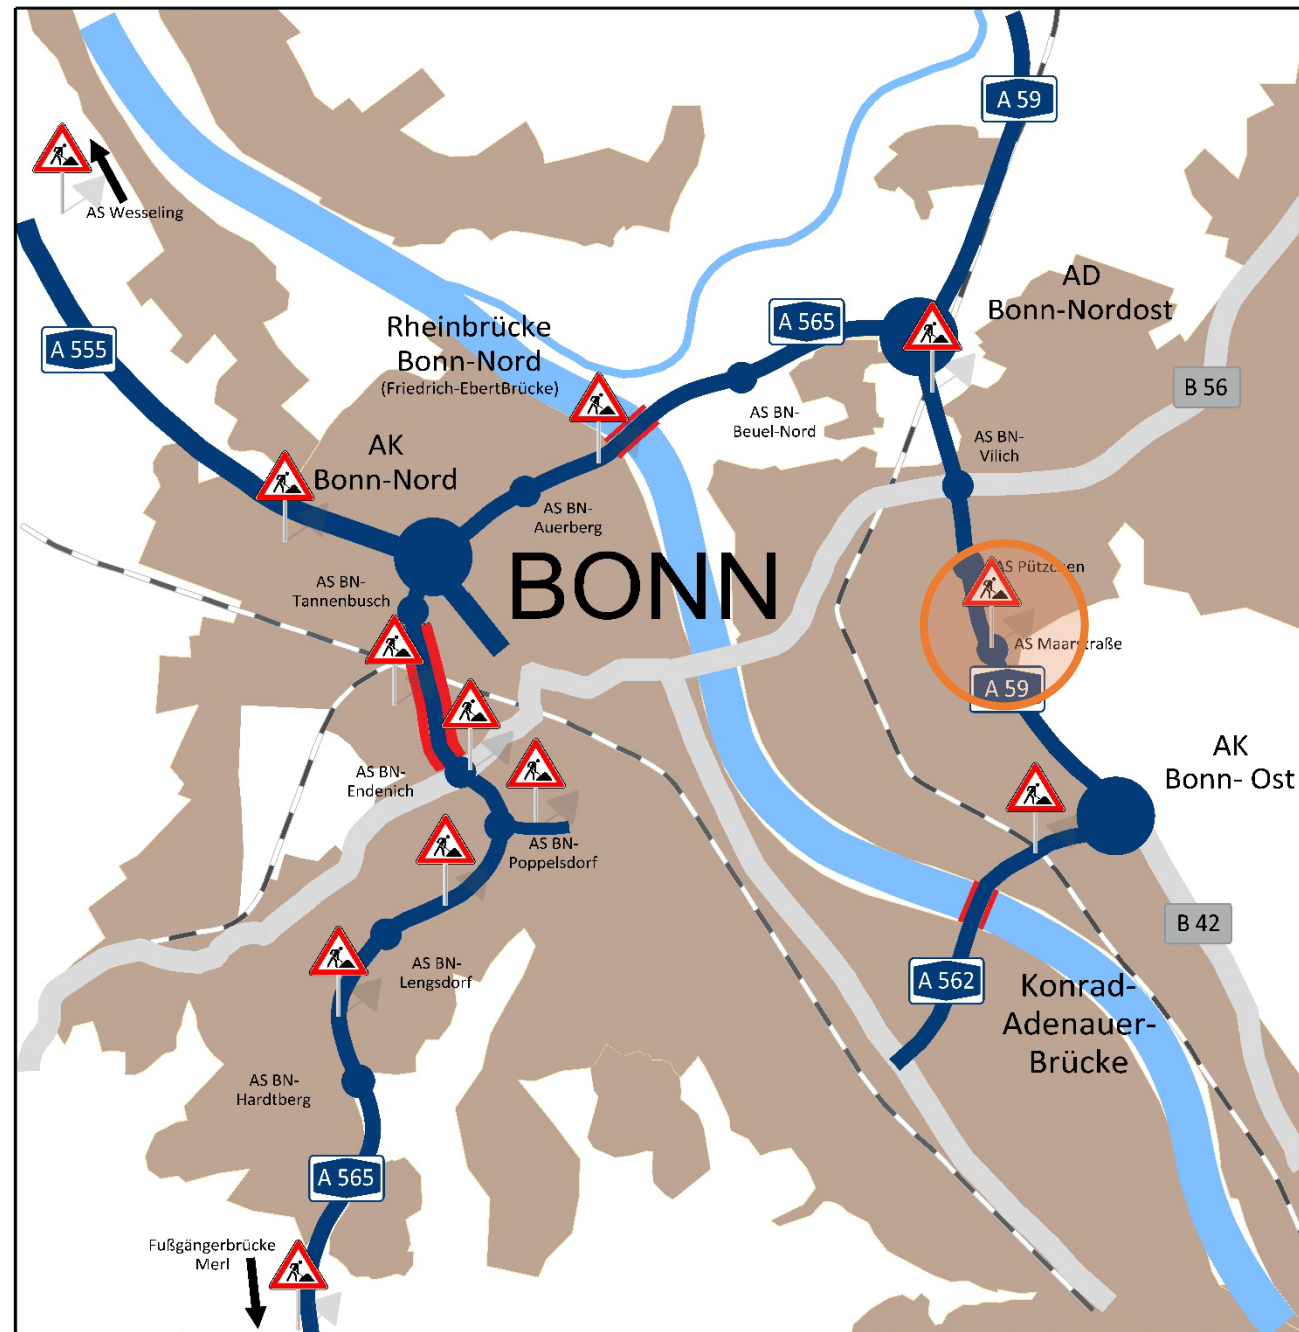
AS Wesseling

A 59

A 555

Rheinbrücke
Bonn-Nord
(Friedrich-EbertBrücke)

A 565

AD
Bonn-Nordost

B 56

AS BN-
Beuel-Nord

AS BN-
Vilich

AK
Bonn-Nord

AS BN-
Auerberg

BONN

AS BN-
Tannenbusch

AS Pütz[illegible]en

AS Maar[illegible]traße

A 59

AK
Bonn- Ost

AS BN-
Endenich

AS BN-
Poppelsdorf

B 42

A 562

AS BN-
Lengsdorf

Konrad-
Adenauer-
Brücke

AS BN-
Hardtberg

A 565

Fußgängerbrücke
Merl